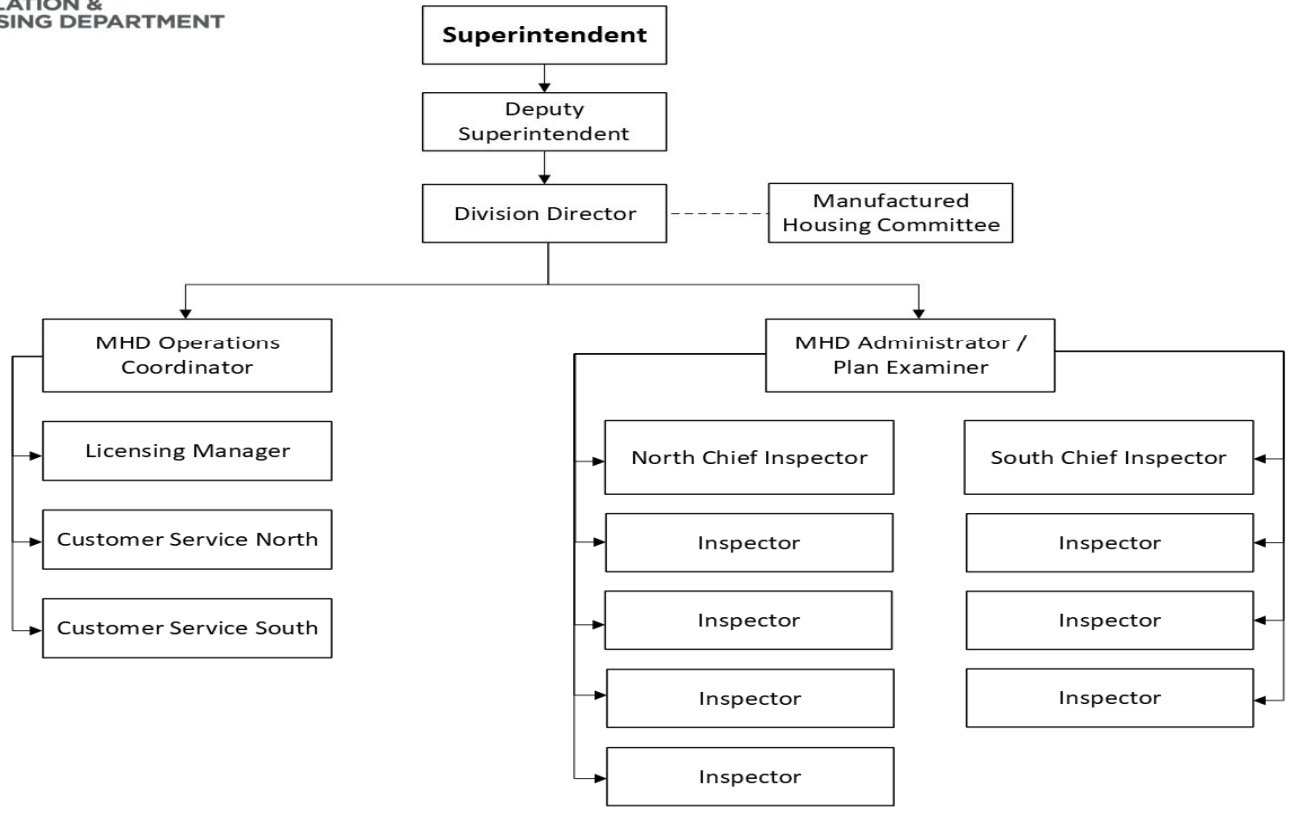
LATION &
SING DEPARTMENT

Superintendent

Deputy Superintendent

Division Director

Manufactured Housing Committee

MHD Operations Coordinator

Licensing Manager

Customer Service North

Customer Service South

MHD Administrator / Plan Examiner

North Chief Inspector

Inspector

Inspector

Inspector

Inspector

South Chief Inspector

Inspector

Inspector

Inspector